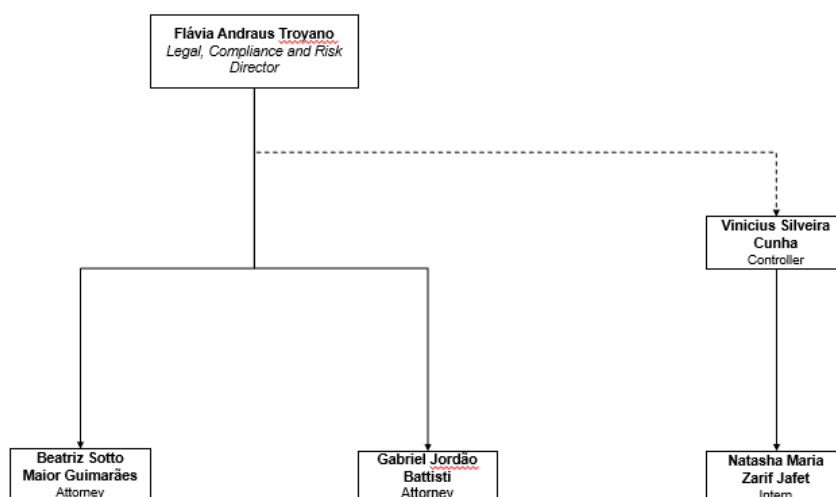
Flávia Andraus Troyano
Legal, Compliance and Risk Director

Vinicius Silveira Cunha
Controller

Beatriz Sotto Maior Guimarães
Attorney

Gabriel Jordão Battisti
Attorney

Natasha Maria Zarif Jafet
Intern